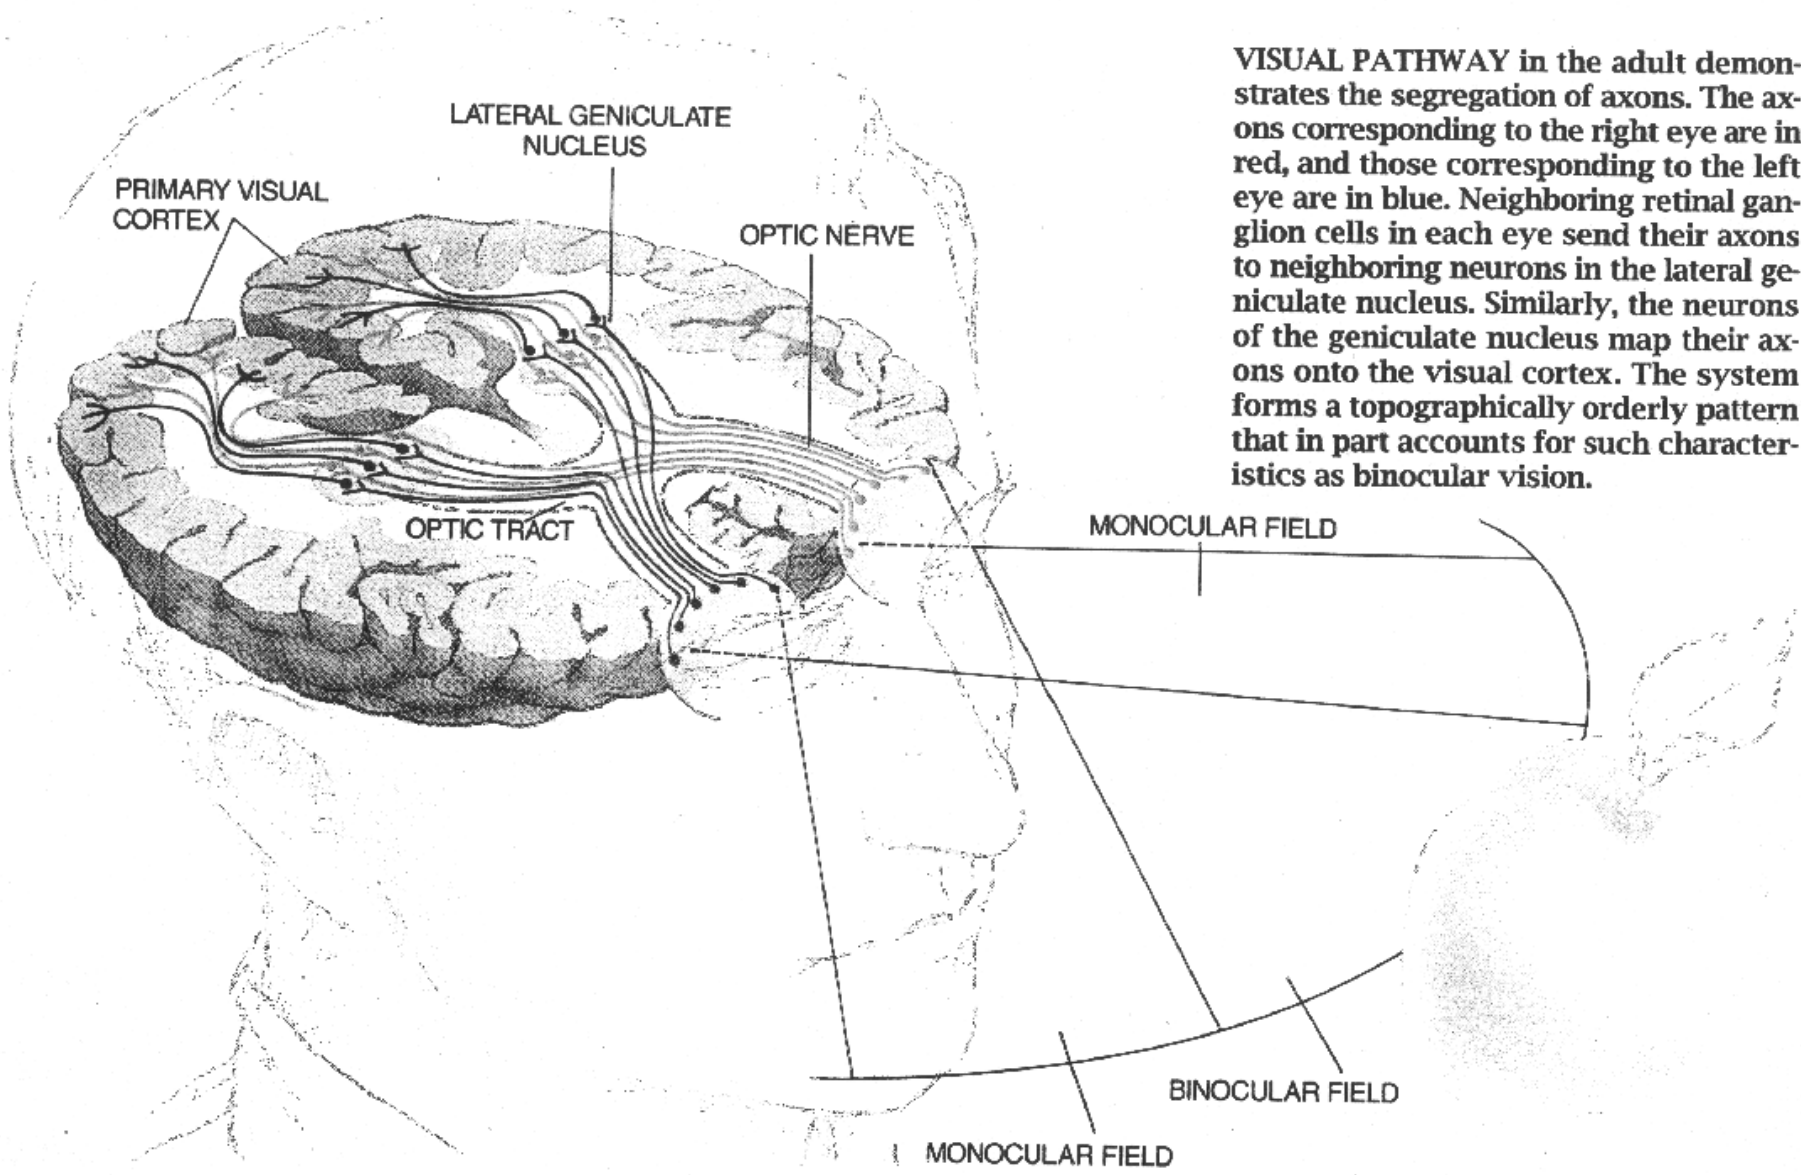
LATERAL GENICULATE NUCLEUS

PRIMARY VISUAL CORTEX

OPTIC NERVE

OPTIC TRACT

VISUAL PATHWAY in the adult demonstrates the segregation of axons. The axons corresponding to the right eye are in red, and those corresponding to the left eye are in blue. Neighboring retinal ganglion cells in each eye send their axons to neighboring neurons in the lateral geniculate nucleus. Similarly, the neurons of the geniculate nucleus map their axons onto the visual cortex. The system forms a topographically orderly pattern that in part accounts for such characteristics as binocular vision.

MONOCULAR FIELD

BINOCULAR FIELD

MONOCULAR FIELD